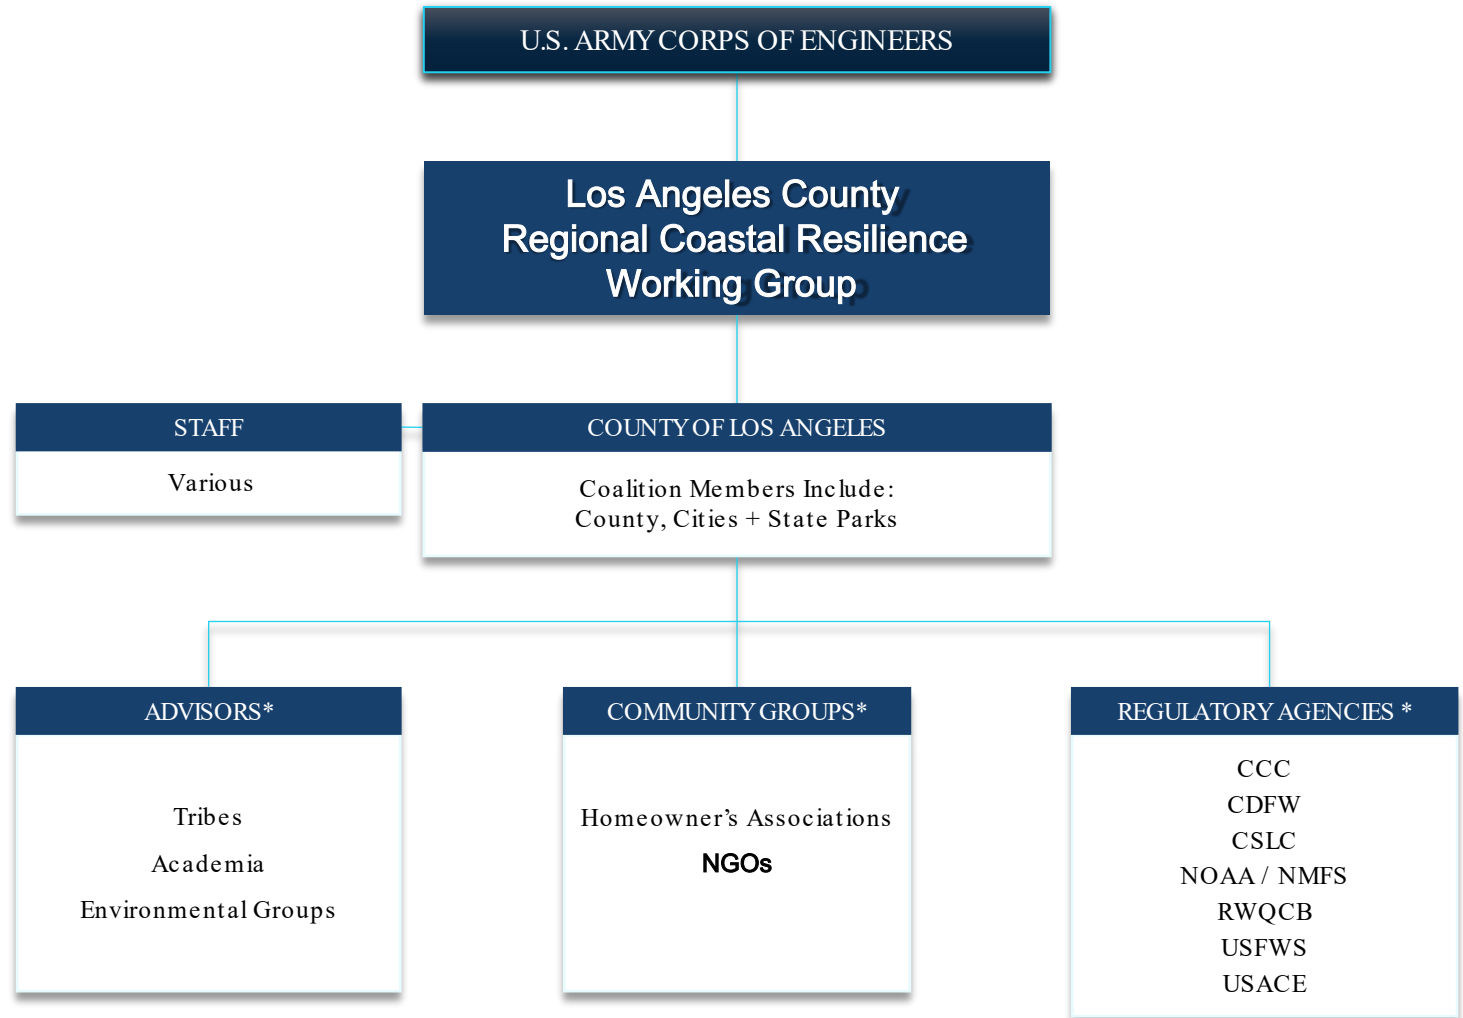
U.S. ARMY CORPS OF ENGINEERS

Los Angeles County
Regional Coastal Resilience
Working Group

STAFF

Various

COUNTY OF LOS ANGELES

Coalition Members Include:
County, Cities + State Parks

ADVISORS*

Tribes

Academia

Environmental Groups

COMMUNITY GROUPS*

Homeowner’s Associations

NGOs

REGULATORY AGENCIES *

CCC
CDFW
CSLC
NOAA / NMFS
RWQCB
USFWS
USACE